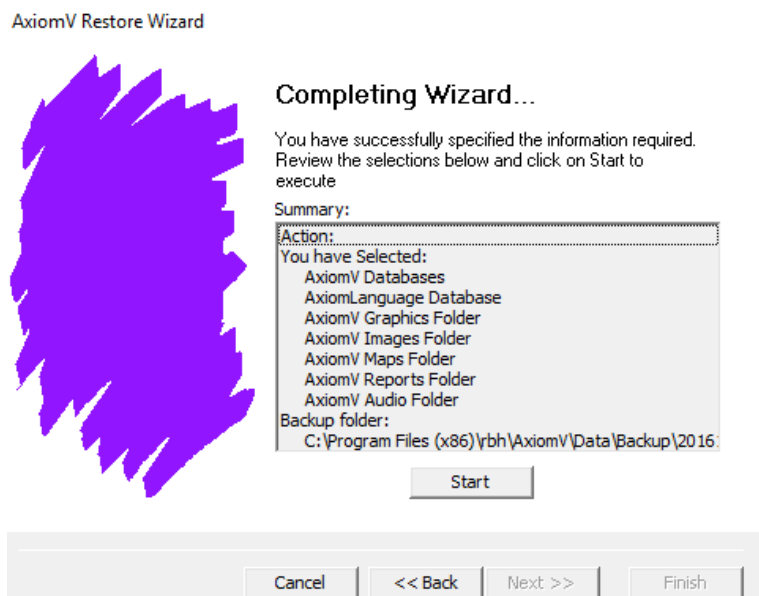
AxiomV Restore Wizard

Completing Wizard...

You have successfully specified the information required. Review the selections below and click on Start to execute

Summary:

Action:
You have Selected:
AxiomV Databases
AxiomLanguage Database
AxiomV Graphics Folder
AxiomV Images Folder
AxiomV Maps Folder
AxiomV Reports Folder
AxiomV Audio Folder
Backup folder:
C:\Program Files (x86)\rbh\AxiomV\Data\Backup\2016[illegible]

Start

Cancel
<< Back
Next >>
Finish